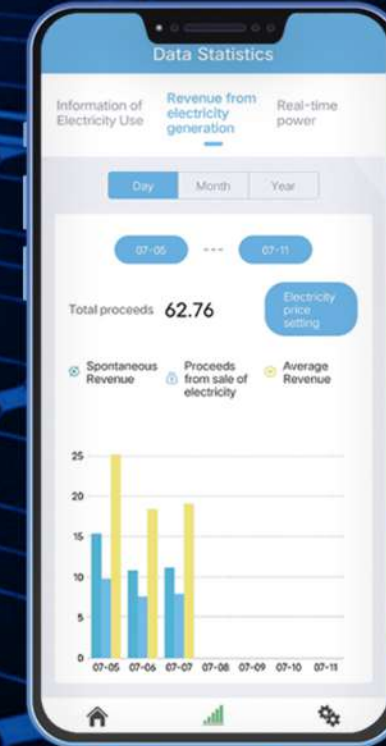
Data Statistics

Information of Electricity Use

Revenue from electricity generation

Real-time power

Day

Month

Year

07-05

---

07-11

Total proceeds 62.76

Electricity price setting

Spontaneous Revenue

Proceeds from sale of electricity

Average Revenue

25

20

15

10

5

0

07-05 07-06 07-07 07-08 07-09 07-10 07-11